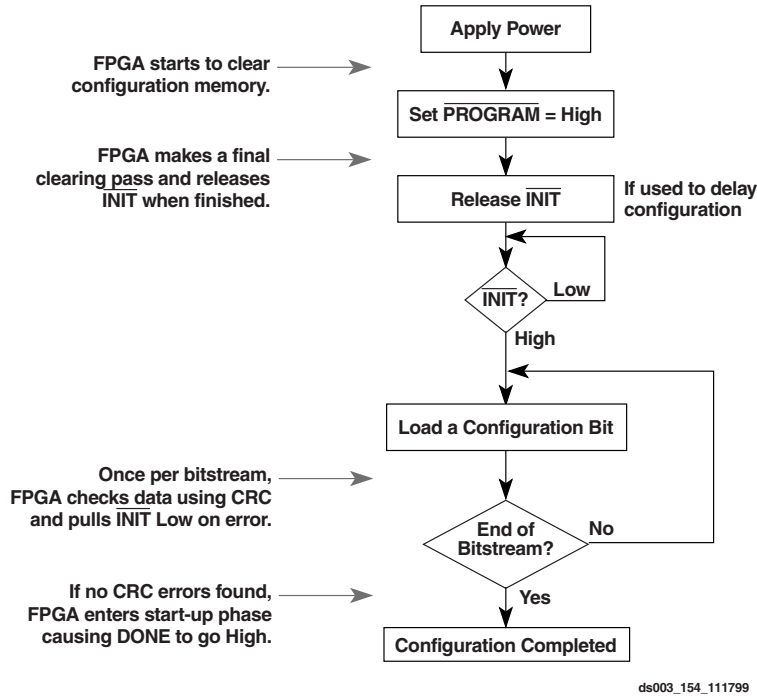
Apply Power

FPGA starts to clear configuration memory.

Set $\overline{\text{PROGRAM}}$ = High

FPGA makes a final clearing pass and releases $\overline{\text{INIT}}$ when finished.

Release $\overline{\text{INIT}}$

If used to delay configuration

$\overline{\text{INIT}}$?

Low

High

Load a Configuration Bit

Once per bitstream, FPGA checks data using CRC and pulls $\overline{\text{INIT}}$ Low on error.

End of Bitstream?

No

If no CRC errors found, FPGA enters start-up phase causing DONE to go High.

Yes

Configuration Completed

ds003_154_111799